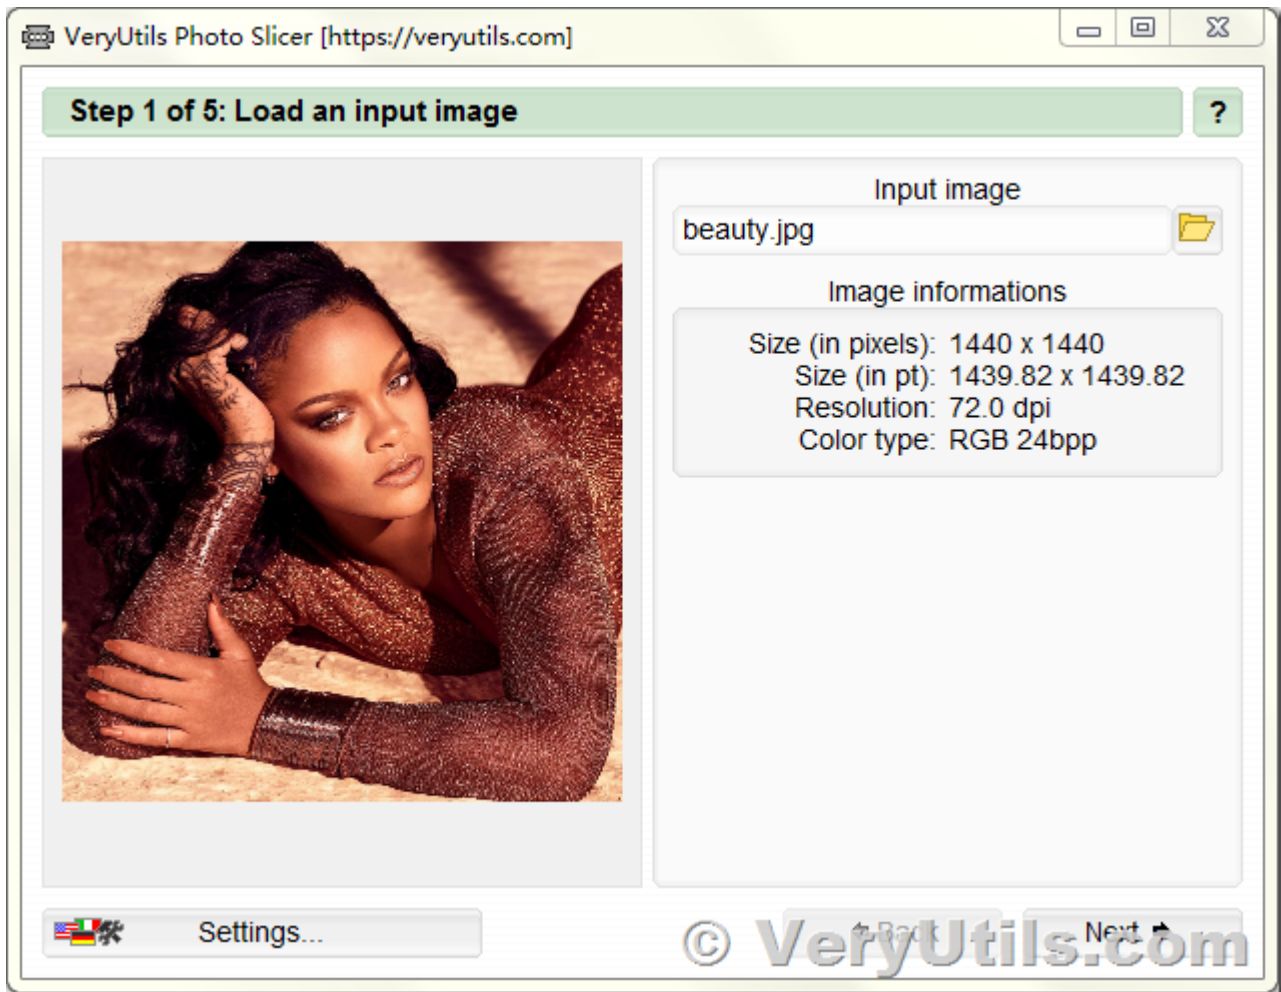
VeryUtils Photo Slicer [https://veryutils.com]

Step 1 of 5: Load an input image

?

Input image

beauty.jpg

Image informations

Size (in pixels): 1440 x 1440
Size (in pt): 1439.82 x 1439.82
Resolution: 72.0 dpi
Color type: RGB 24bpp

Settings...

Back

Next

© VeryUtils.com